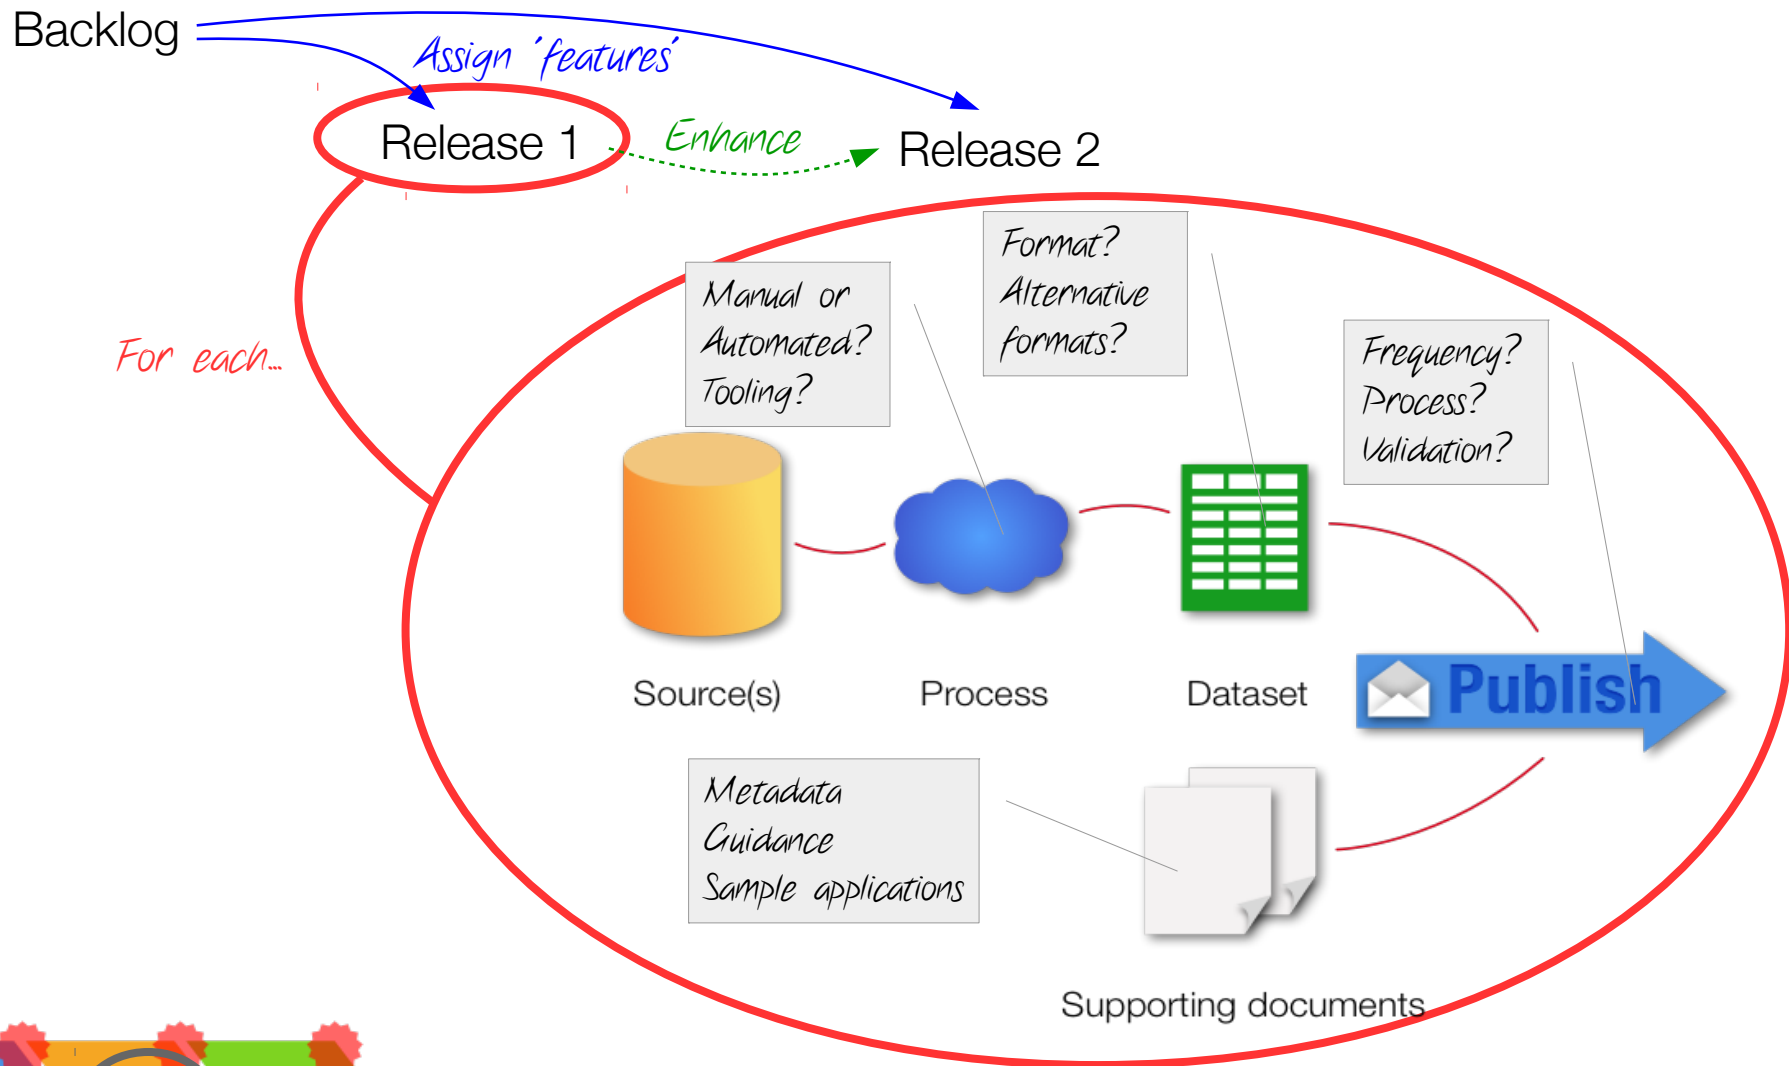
Backlog

Assign 'features'

Release 1

Enhance

Release 2

For each...

Manual or Automated? Tooling?

Format? Alternative formats?

Frequency? Process? Validation?

Source(s)

Process

Dataset

Publish

Metadata
Guidance
Sample applications

Supporting documents